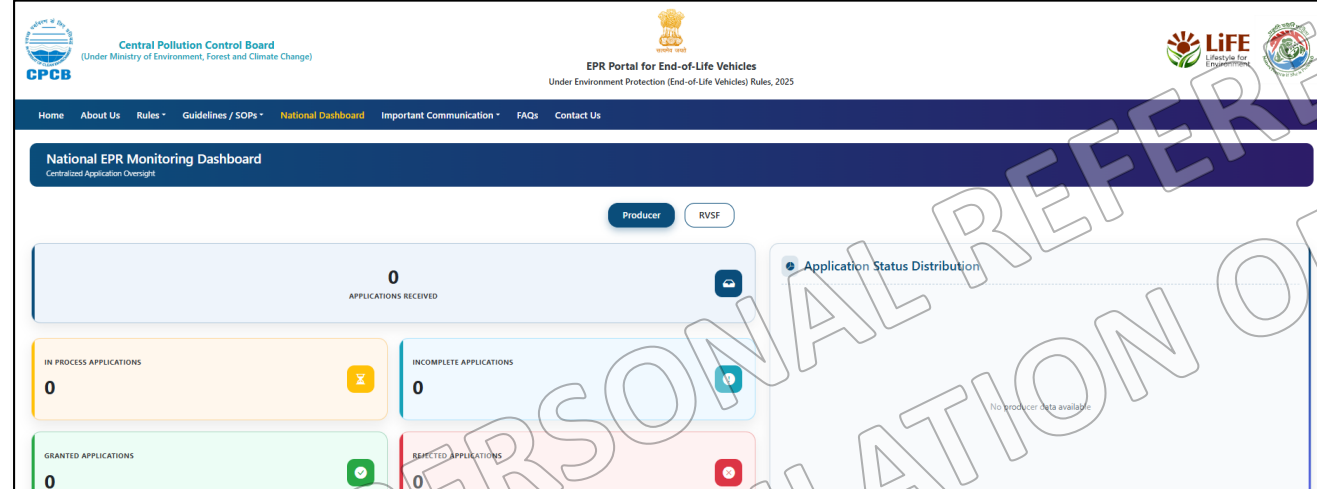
CPCB

Central Pollution Control Board
(Under Ministry of Environment, Forest and Climate Change)

सत्यमेव जयते

EPR Portal for End-of-Life Vehicles
Under Environment Protection (End-of-Life Vehicles) Rules, 2025

LiFE
Lifestyle for Environment

Home About Us Rules Guidelines / SOPs National Dashboard Important Communication FAQs Contact Us

National EPR Monitoring Dashboard
Centralized Application Oversight

Producer RVSF

0
APPLICATIONS RECEIVED

Application Status Distribution

IN PROCESS APPLICATIONS
0

INCOMPLETE APPLICATIONS
0

No producer data available

GRANTED APPLICATIONS
0

REJECTED APPLICATIONS
0

PERSONAL REFERENCE
ILLUSTRATION O